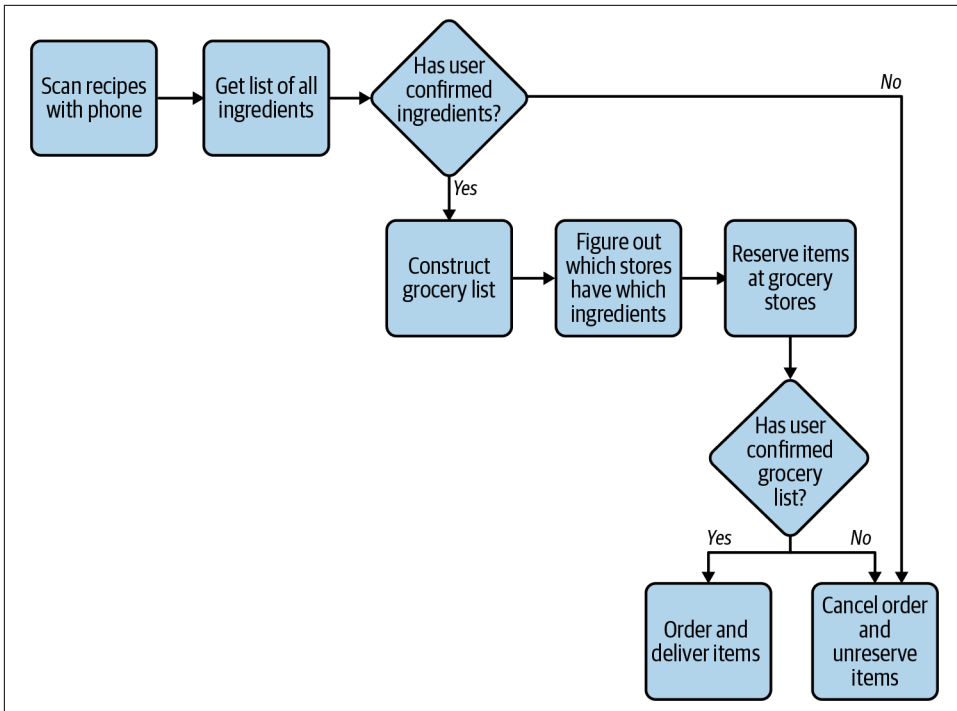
Scan recipes with phone

Get list of all ingredients

Has user confirmed ingredients?

No

Yes

Construct grocery list

Figure out which stores have which ingredients

Reserve items at grocery stores

Has user confirmed grocery list?

Yes

No

Order and deliver items

Cancel order and unreserve items